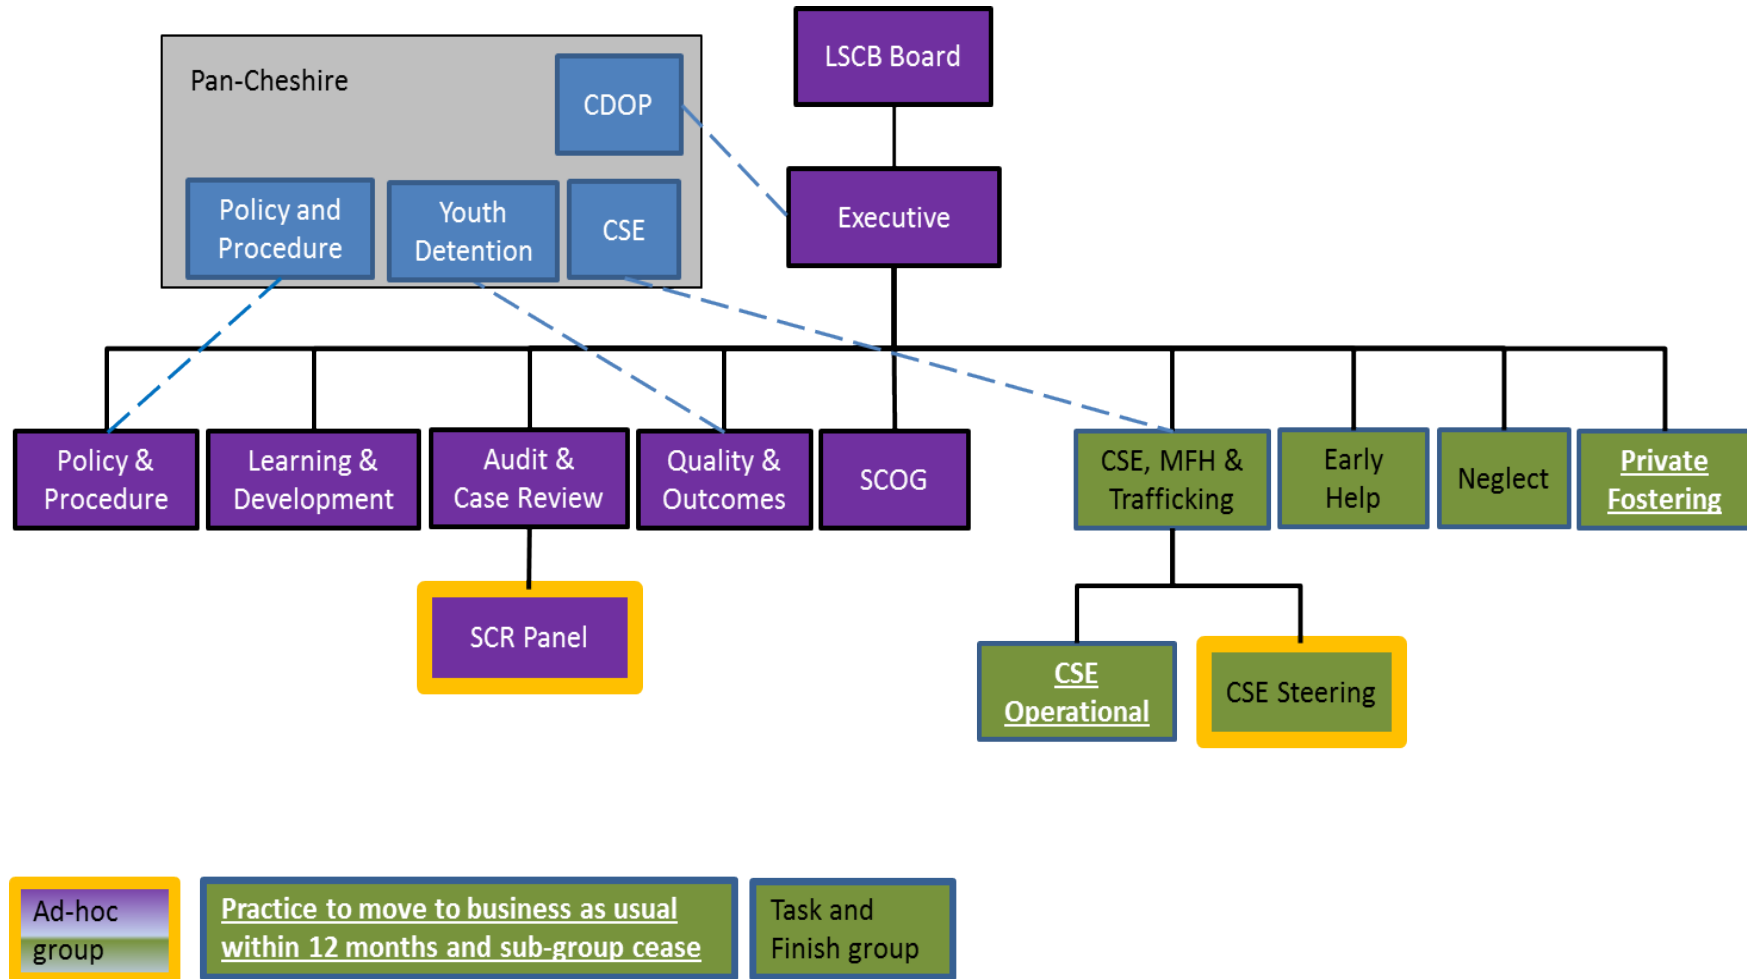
Pan-Cheshire

CDOP

Policy and Procedure

Youth Detention

CSE

LSCB Board

Executive

Policy & Procedure

Learning & Development

Audit & Case Review

Quality & Outcomes

SCOG

CSE, MFH & Trafficking

Early Help

Neglect

Private Fostering

SCR Panel

CSE Operational

CSE Steering

Ad-hoc group

Practice to move to business as usual within 12 months and sub-group cease

Task and Finish group